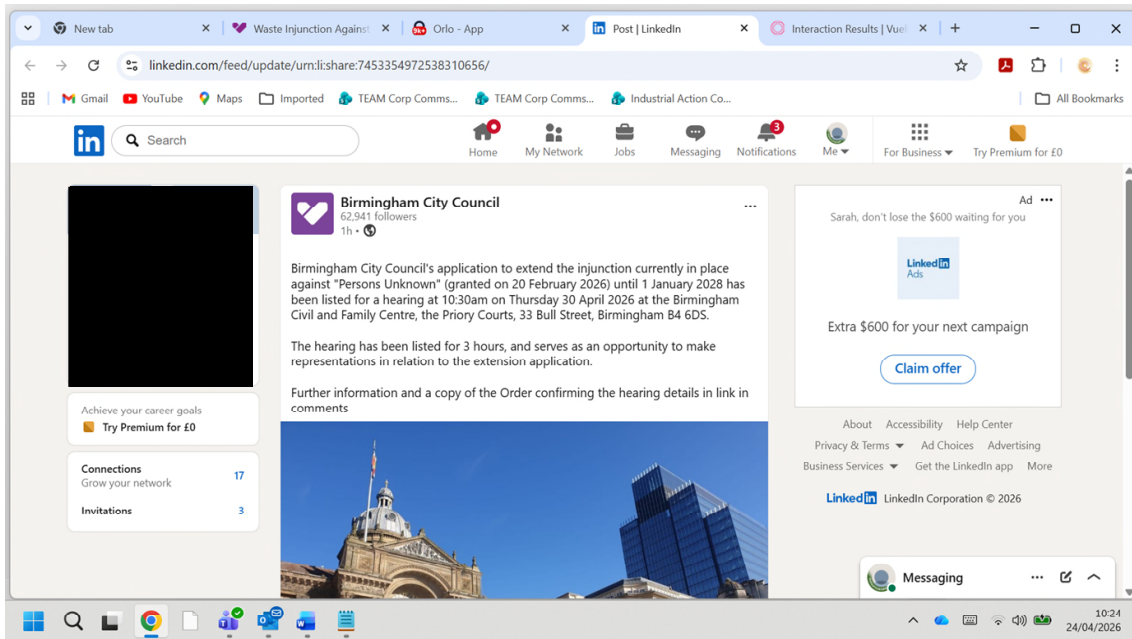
New tab
Waste Injunction Against
Orlo - App
Post | LinkedIn
Interaction Results | Vue

linkedin.com/feed/update/urn:li:share:7453354972538310656/

Gmail YouTube Maps Imported TEAM Corp Comms... TEAM Corp Comms... Industrial Action Co... All Bookmarks

in Search
Home My Network Jobs Messaging Notifications 3 Me For Business Try Premium for £0

Achieve your career goals
Try Premium for £0

Connections 17
Grow your network
Invitations 3

Birmingham City Council
62,941 followers
1h •

Birmingham City Council's application to extend the injunction currently in place against "Persons Unknown" (granted on 20 February 2026) until 1 January 2028 has been listed for a hearing at 10:30am on Thursday 30 April 2026 at the Birmingham Civil and Family Centre, the Priory Courts, 33 Bull Street, Birmingham B4 6DS.

The hearing has been listed for 3 hours, and serves as an opportunity to make representations in relation to the extension application.

Further information and a copy of the Order confirming the hearing details in link in comments

Ad
Sarah, don't lose the $600 waiting for you
LinkedIn Ads
Extra $600 for your next campaign
Claim offer

About Accessibility Help Center
Privacy & Terms Ad Choices Advertising
Business Services Get the LinkedIn app More
LinkedIn LinkedIn Corporation © 2026

Messaging

10:24
24/04/2026